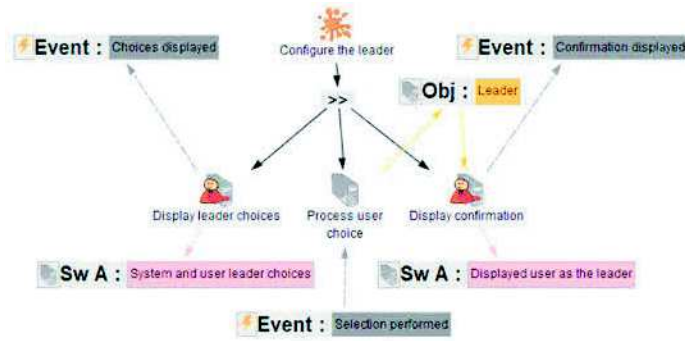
Event : Choices displayed

Configure the leader

Event : Confirmation displayed

>>

Obj : Leader

Display leader choices

Process user choice

Display confirmation

Sw A : System and user leader choices

Sw A : Displayed user as the leader

Event : Selection performed